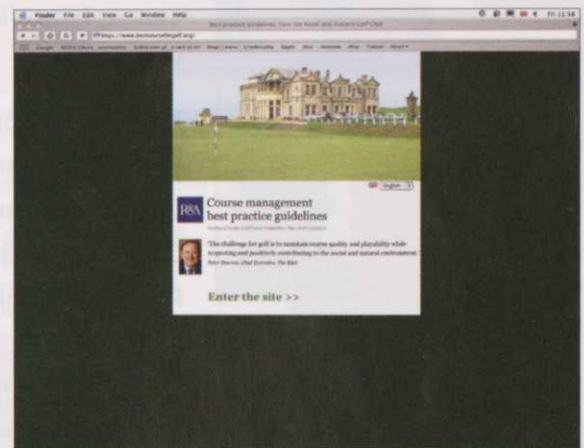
Finder File Edit View Go Window Help

Best practice guidelines from the Royal and Ancient Golf Club

Fri 11:58

http://www.bestcourseforgolf.org/

R&A

English

Course management best practice guidelines

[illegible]

"The challenge for golf is to maintain course quality and playability while respecting and positively contributing to the social and natural environment."

Peter Dawson, Chief Executive, The R&A

Enter the site >>